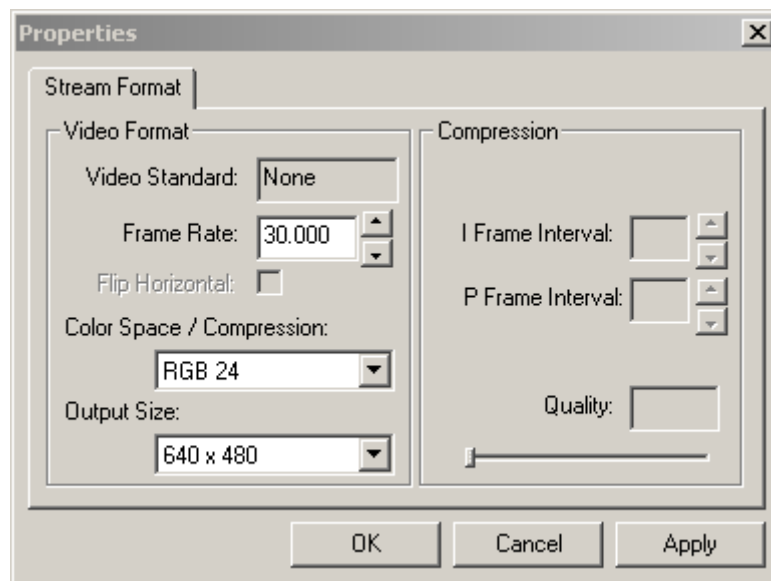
Properties

Stream Format

Video Format

Video Standard: None

Frame Rate: 30.000

Flip Horizontal:

Color Space / Compression:

RGB 24

Output Size:

640 x 480

Compression

I Frame Interval:

P Frame Interval:

Quality:

OK

Cancel

Apply